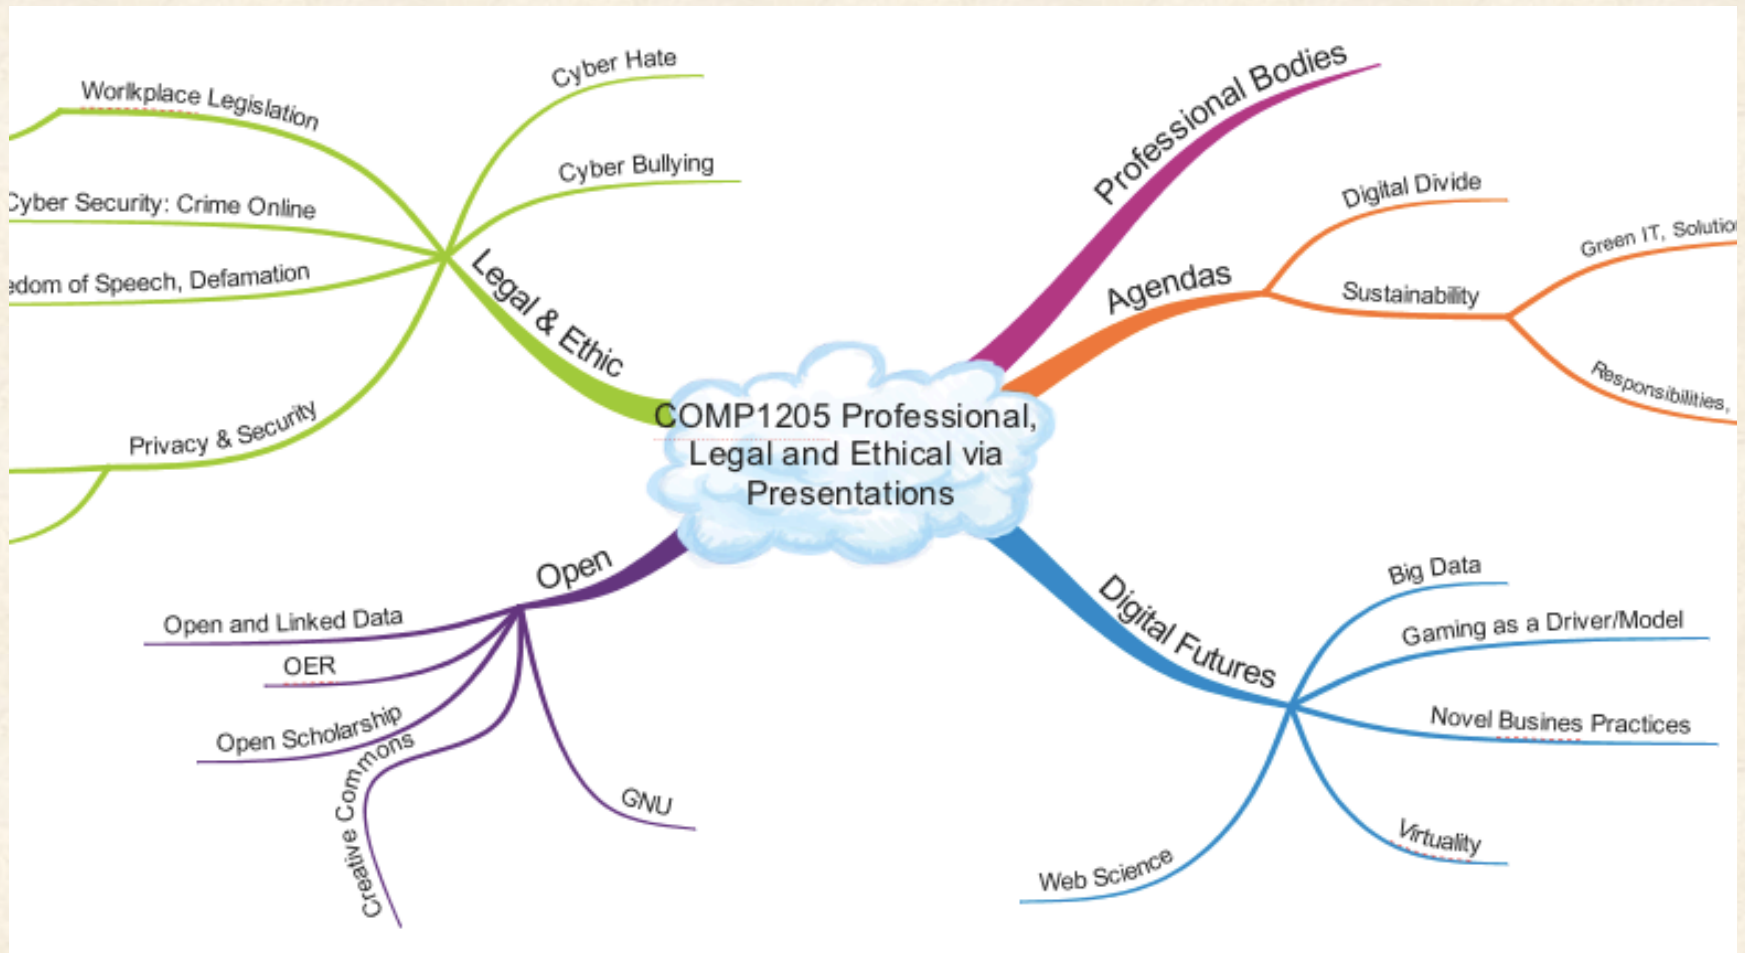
COMP1205 Professional, Legal and Ethical via Presentations

Legal & Ethic
Cyber Hate
Cyber Bullying
Worlkplace Legislation
Cyber Security: Crime Online
edom of Speech, Defamation
Privacy & Security

Professional Bodies

Agendas
Digital Divide
Sustainability
Green IT, Solutio
Responsibilities,

Digital Futures
Big Data
Gaming as a Driver/Model
Novel Busines Practices
Virtuality
Web Science

Open
Open and Linked Data
OER
Open Scholarship
Creative Commons
GNU